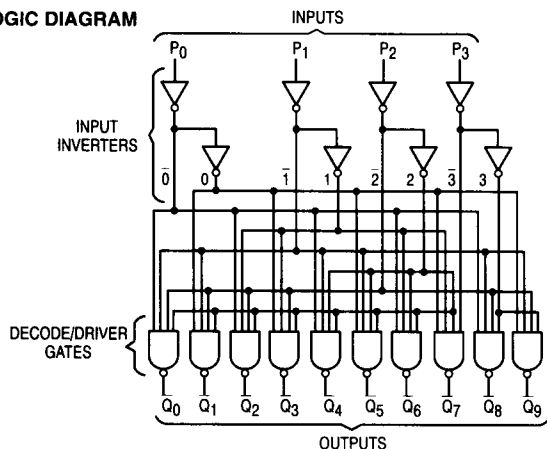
OGIC DIAGRAM

INPUTS

$P_0$ $P_1$ $P_2$ $P_3$

INPUT INVERTERS

$\overline{0}$ 0 $\overline{1}$ 1 $\overline{2}$ 2 $\overline{3}$ 3

DECODE/DRIVER GATES

$\overline{Q}_0$ $\overline{Q}_1$ $\overline{Q}_2$ $\overline{Q}_3$ $\overline{Q}_4$ $\overline{Q}_5$ $\overline{Q}_6$ $\overline{Q}_7$ $\overline{Q}_8$ $\overline{Q}_9$

OUTPUTS